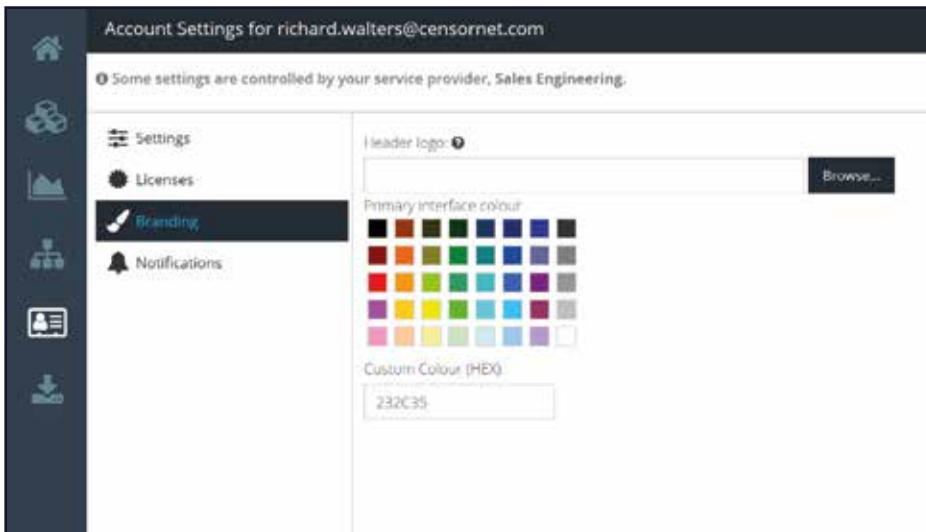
Account Settings for richard.walters@censornet.com

Some settings are controlled by your service provider, Sales Engineering.

Settings

Licenses

Branding

Notifications

Header logo:

Browse...

Primary interface colour

Custom Colour (HEX)

232C35